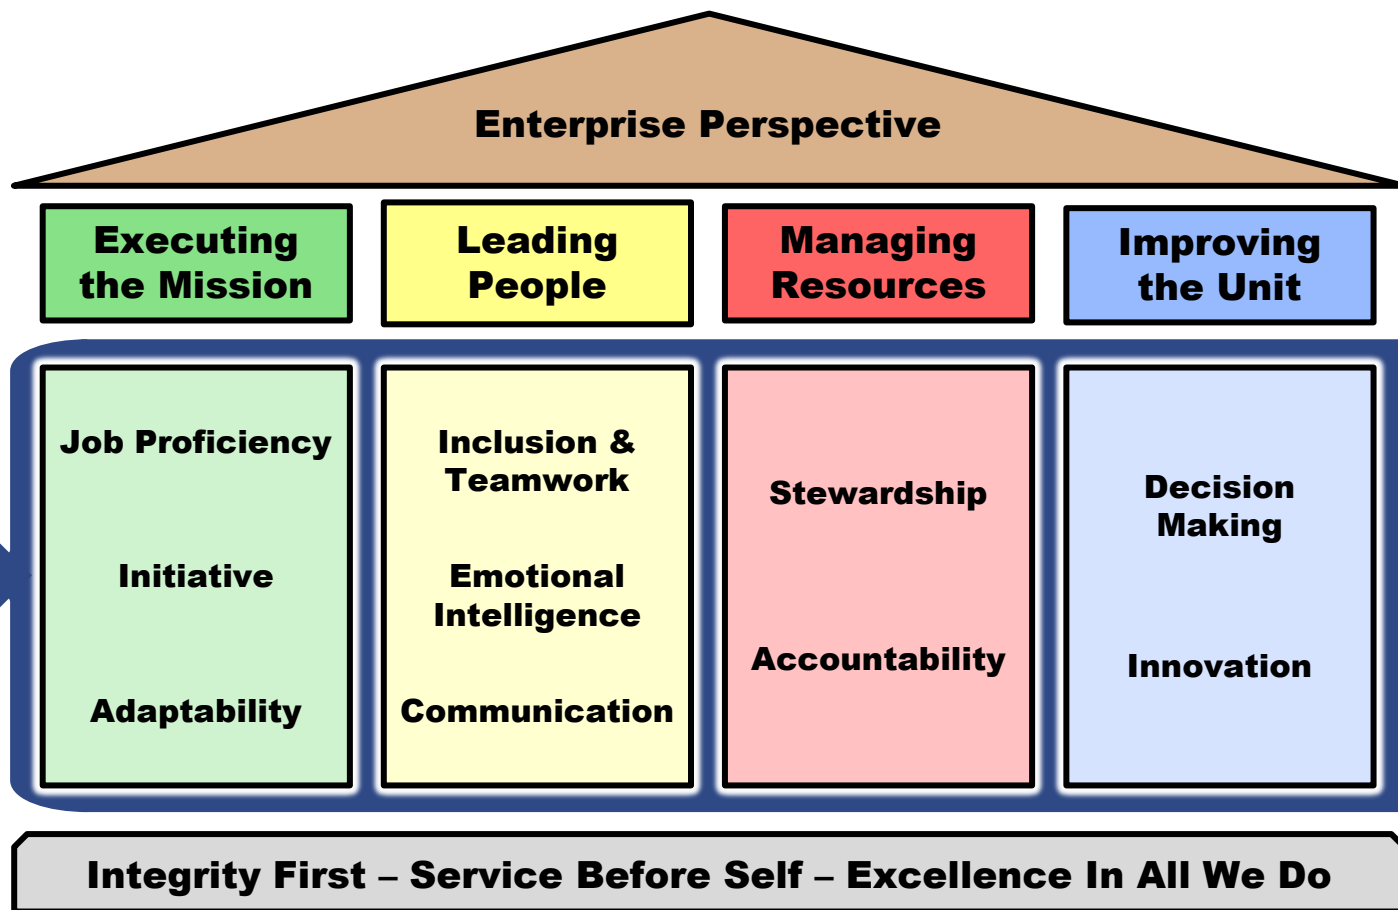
Enterprise Perspective

Executing the Mission

Leading People

Managing Resources

Improving the Unit

Job Proficiency

Initiative

Adaptability

Inclusion & Teamwork

Emotional Intelligence

Communication

Stewardship

Accountability

Decision Making

Innovation

Integrity First – Service Before Self – Excellence In All We Do